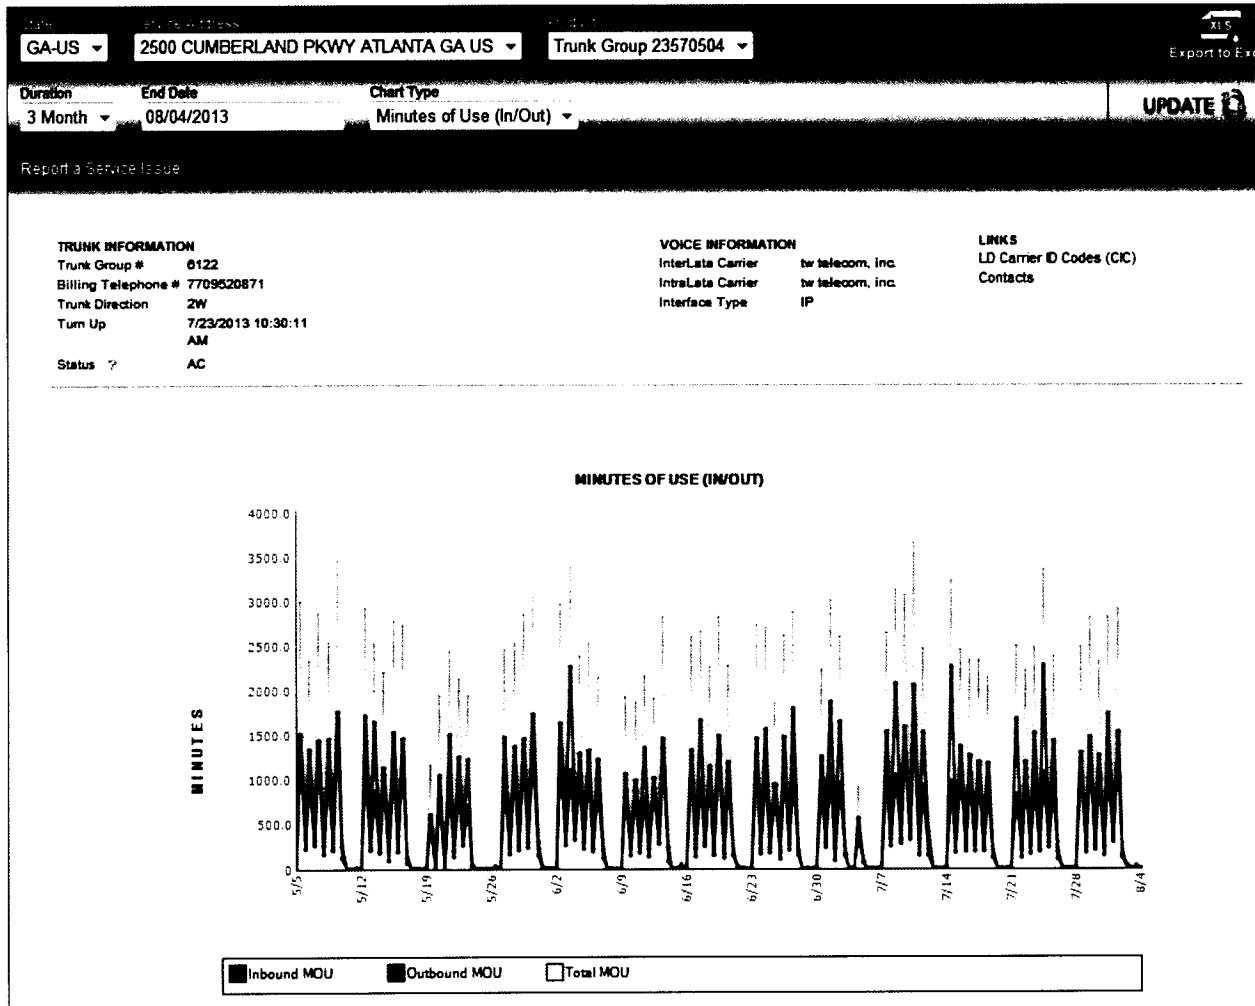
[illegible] GA-US ▾ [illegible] 2500 CUMBERLAND PKWY ATLANTA GA US ▾ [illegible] Trunk Group 23570504 ▾

XLS
Export to Ex

Duration
3 Month ▾

End Date
08/04/2013

Chart Type
Minutes of Use (In/Out) ▾

UPDATE

Report a Service Issue

TRUNK INFORMATION
Trunk Group # 6122
Billing Telephone # 7709520871
Trunk Direction 2W
Turn Up 7/23/2013 10:30:11 AM
Status ? AC

VOICE INFORMATION
InterLata Carrier tw telecom, inc.
IntraLata Carrier tw telecom, inc.
Interface Type IP

LINKS
LD Carrier ID Codes (CIC)
Contacts

MINUTES OF USE (IN/OUT)

MINUTES

4000.0
3500.0
3000.0
2500.0
2000.0
1500.0
1000.0
500.0
0

5/5 5/12 5/19 5/26 6/2 6/9 6/16 6/23 6/30 7/7 7/14 7/21 7/28 8/4

Inbound MOU Outbound MOU Total MOU